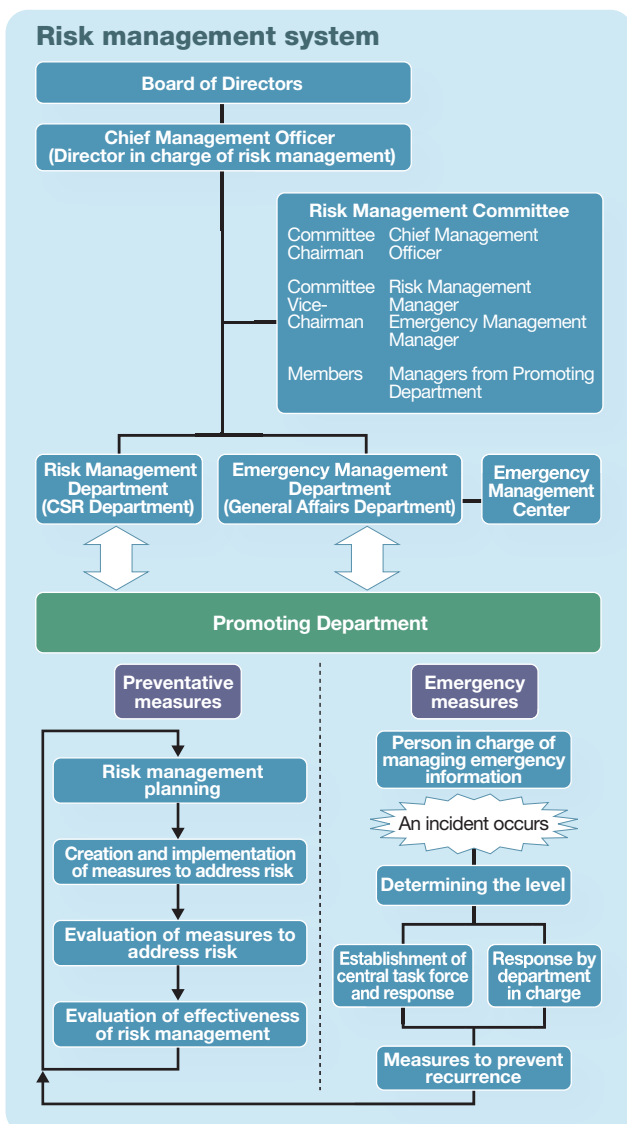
Risk management system

Board of Directors

Chief Management Officer
(Director in charge of risk management)

Risk Management Committee

| Committee Chairman | Chief Management Officer |
|---|---|
| Committee Vice-Chairman | Risk Management Manager
Emergency Management Manager |
| Members | Managers from Promoting Department |

Risk Management Department
(CSR Department)

Emergency Management Department
(General Affairs Department)

Emergency Management Center

Promoting Department

Preventative measures

Risk management planning

Creation and implementation of measures to address risk

Evaluation of measures to address risk

Evaluation of effectiveness of risk management

Emergency measures

Person in charge of managing emergency information

An incident occurs

Determining the level

Establishment of central task force and response

Response by department in charge

Measures to prevent recurrence